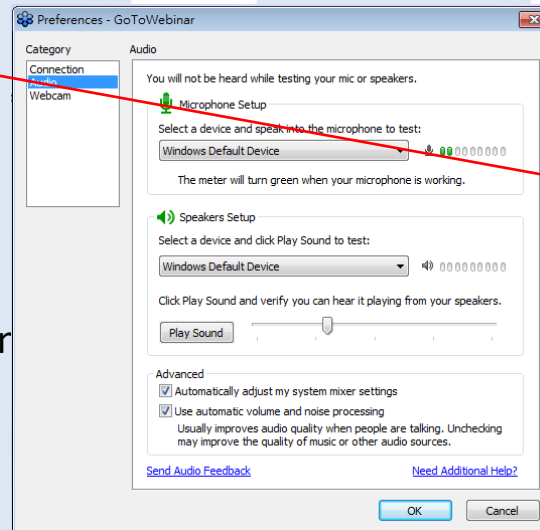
Preferences - GoToWebinar

Category
Connection
Audio
Webcam

Audio

You will not be heard while testing your mic or speakers.

Microphone Setup
Select a device and speak into the microphone to test:
Windows Default Device
The meter will turn green when your microphone is working.

Speakers Setup
Select a device and click Play Sound to test:
Windows Default Device
Click Play Sound and verify you can hear it playing from your speakers.
Play Sound

Advanced
Automatically adjust my system mixer settings
Use automatic volume and noise processing
Usually improves audio quality when people are talking. Unchecking may improve the quality of music or other audio sources.

Send Audio Feedback
Need Additional Help?

OK
Cancel

r